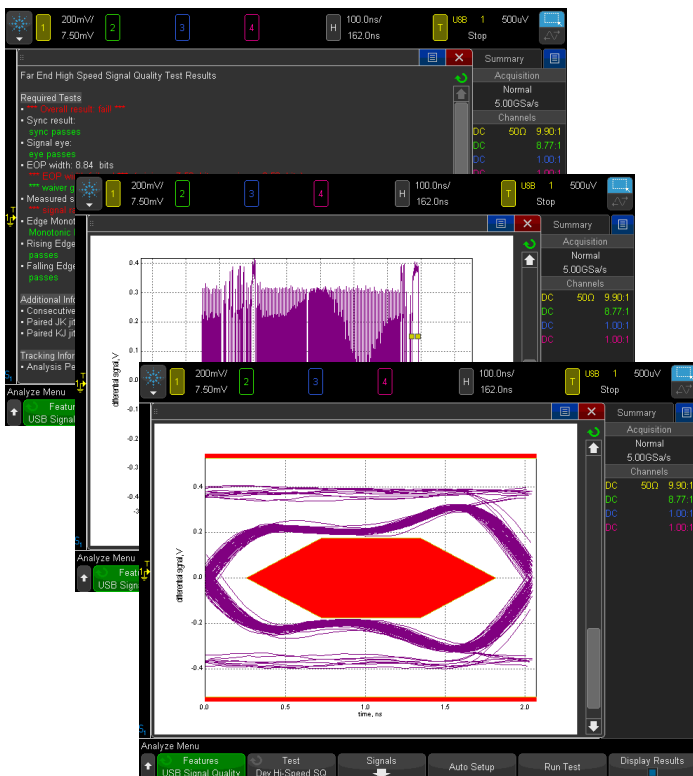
1 200mV/ 7.50mV 2 3 4 H 100.0ns/ 162.0ns T USB 1 500uV Stop

Summary

Far End High Speed Signal Quality Test Results

Required Tests
• *** Overall result: fail ***
• Sync result: sync passes
• Signal eye: eye passes
• EOP width: 8.84 bits
*** EOP w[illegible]
*** waver g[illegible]
• Measured s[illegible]
*** signal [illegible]
• Edge Monot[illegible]
Monotonic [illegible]
• Rising Edge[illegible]
passes
• Falling Edge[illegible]
passes

Additional Info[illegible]
• Consecutive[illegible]
• Paired JK jit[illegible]
• Paired KJ jit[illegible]

Tracking Infor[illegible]
• Analysis Pe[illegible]

Acquisition
Normal
5.00GSa/s
Channels
DC 50Ω 9.90:1
DC 8.77:1
DC 1.00:1
DC 1.00:1

Analyze Menu
Featu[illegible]
USB Signal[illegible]

1 200mV/ 7.50mV 2 3 4 H 100.0ns/ 162.0ns T USB 1 500uV Stop

Summary
Acquisition
Normal
5.00GSa/s
Channels
DC 50Ω 9.90:1
DC 8.77:1
DC 1.00:1
DC 1.00:1

0.4
0.3
0.2
0.1
differential signal, V

Analyze Menu
Featu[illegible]
USB Sign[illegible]

1 200mV/ 7.50mV 2 3 4 H 100.0ns/ 162.0ns T USB 1 500uV Stop

Summary
Acquisition
Normal
5.00GSa/s
Channels
DC 50Ω 9.90:1
DC 8.77:1
DC 1.00:1
DC 1.00:1

0.4
0.2
0.0
-0.2
-0.4
differential signal, V
0.0 0.5 1.0 1.5 2.0
time, ns

Analyze Menu
Features
USB Signal Quality
Test
Dev Hi-Speed SQ
Signals
Auto Setup
Run Test
Display Results